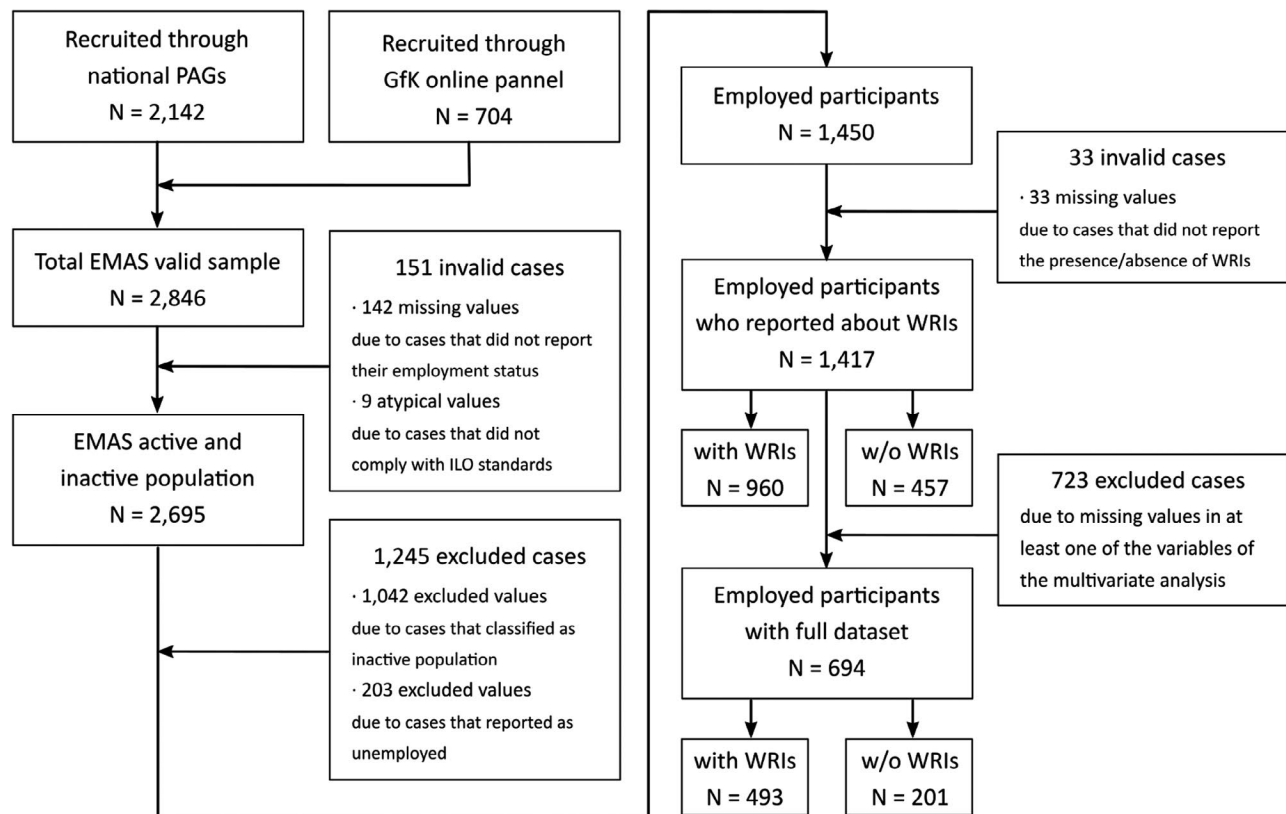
Recruited through national PAGs
N = 2,142

Recruited through GfK online pannel
N = 704

Total EMAS valid sample
N = 2,846

151 invalid cases
· 142 missing values
due to cases that did not report their employment status
· 9 atypical values
due to cases that did not comply with ILO standards

EMAS active and inactive population
N = 2,695

1,245 excluded cases
· 1,042 excluded values
due to cases that classified as inactive population
· 203 excluded values
due to cases that reported as unemployed

Employed participants
N = 1,450

33 invalid cases
· 33 missing values
due to cases that did not report the presence/absence of WRIs

Employed participants who reported about WRIs
N = 1,417

with WRIs
N = 960

w/o WRIs
N = 457

723 excluded cases
due to missing values in at least one of the variables of the multivariate analysis

Employed participants with full dataset
N = 694

with WRIs
N = 493

w/o WRIs
N = 201